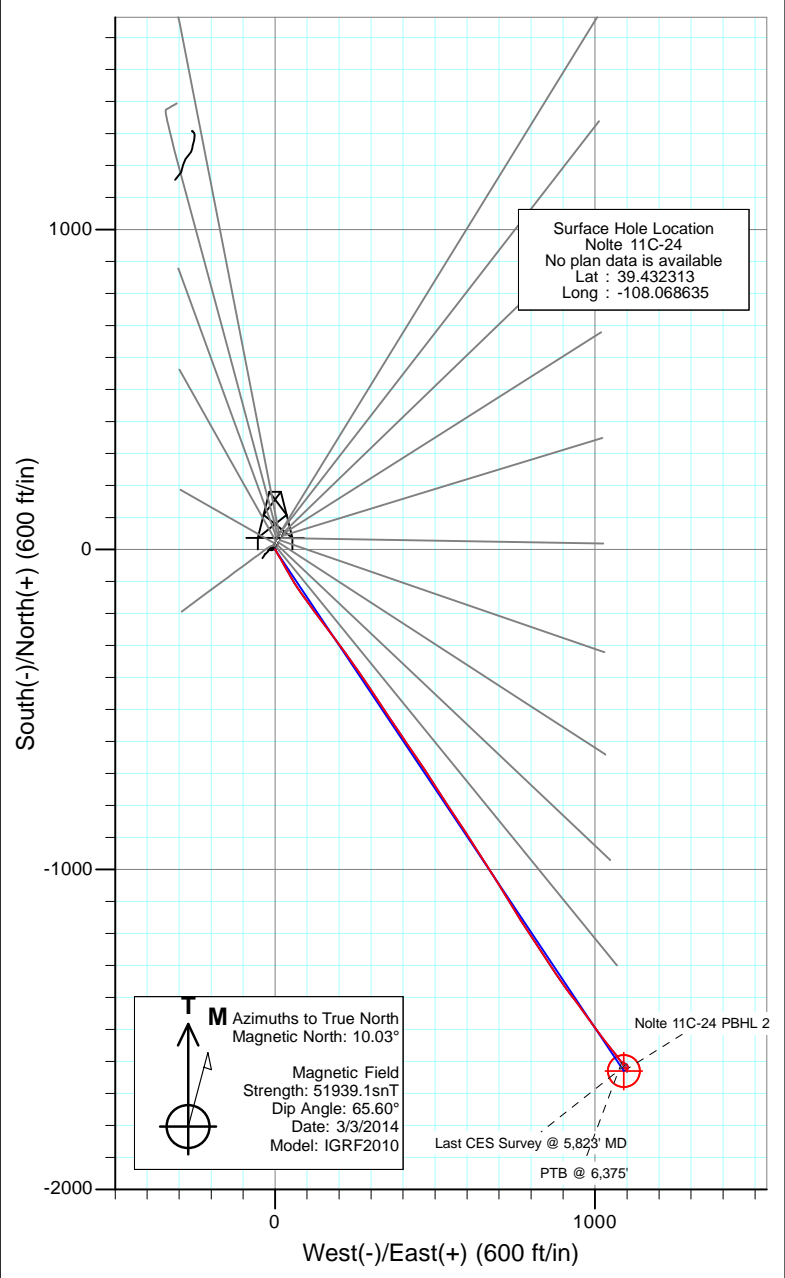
Surface Hole Location
Nolte 11C-24
No plan data is available
Lat : 39.432313
Long : -108.068635

1000

0

-1000

-2000

South(-)/North(+) (600 ft/in)

T M Azimuths to True North
Magnetic North: 10.03°

Magnetic Field
Strength: 51939.1snT
Dip Angle: 65.60°
Date: 3/3/2014
Model: IGRF2010

Nolte 11C-24 PBHL 2

Last CES Survey @ 5,823' MD

PTB @ 6,375'

0

1000

West(-)/East(+) (600 ft/in)